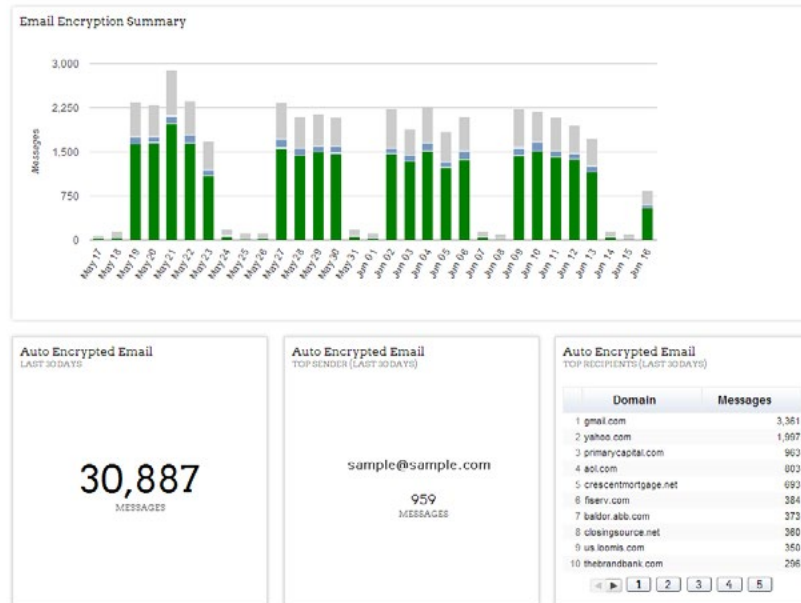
Email Encryption Summary

3,000
2,250
1,500
750
0
Messages

May 17
May 18
May 19
May 20
May 21
May 22
May 23
May 24
May 25
May 26
May 27
May 28
May 29
May 30
May 31
Jun 01
Jun 02
Jun 03
Jun 04
Jun 05
Jun 06
Jun 07
Jun 08
Jun 09
Jun 10
Jun 11
Jun 12
Jun 13
Jun 14
Jun 15
Jun 16

Auto Encrypted Email
LAST 30 DAYS

30,887
MESSAGES

Auto Encrypted Email
TOP SENDER (LAST 30 DAYS)

sample@sample.com

959
MESSAGES

Auto Encrypted Email
TOP RECIPIENTS (LAST 30 DAYS)

| | Domain | Messages |
|---|---|---|
| 1 | gmail.com | 3,361 |
| 2 | yahoo.com | 1,997 |
| 3 | primarycapital.com | 963 |
| 4 | aol.com | 803 |
| 5 | crescentmortgage.net | 693 |
| 6 | fiserv.com | 384 |
| 7 | baldor.abb.com | 373 |
| 8 | closingsource.net | 360 |
| 9 | us.loomis.com | 350 |
| 10 | thebrandbank.com | 296 |

1 2 3 4 5